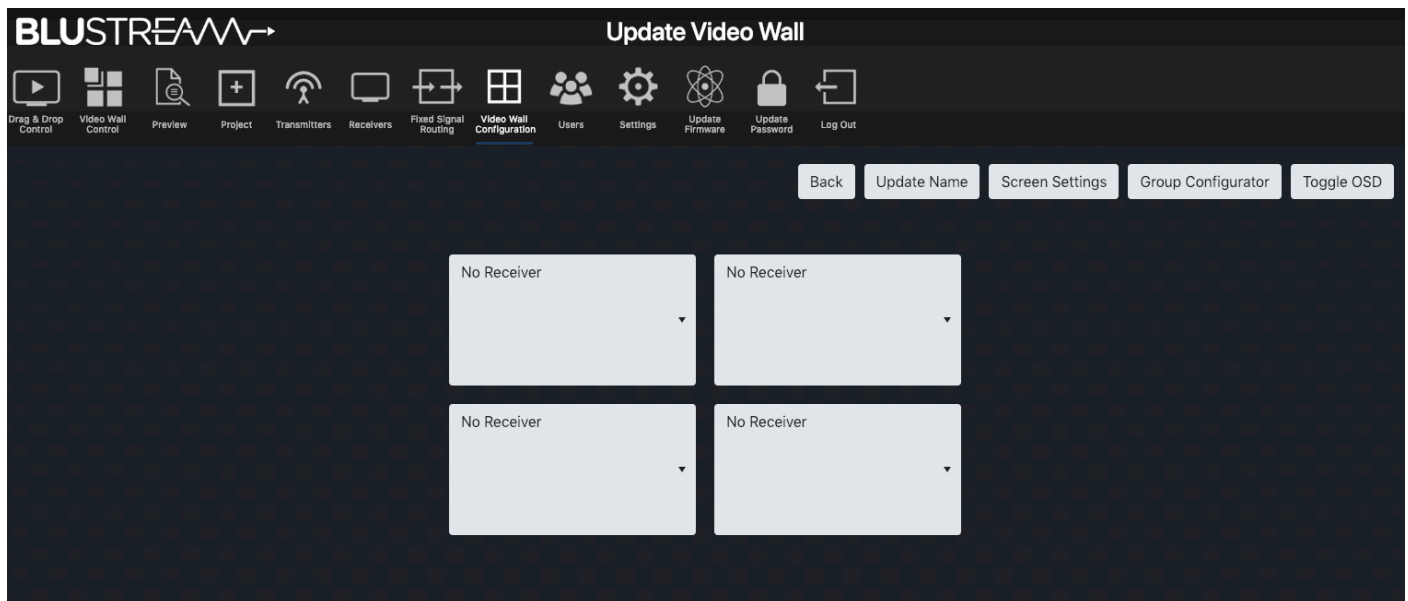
BLUSTREAM

Update Video Wall

Drag & Drop Control
Video Wall Control
Preview
Project
Transmitters
Receivers
Fixed Signal Routing
Video Wall Configuration
Users
Settings
Update Firmware
Update Password
Log Out

Back
Update Name
Screen Settings
Group Configurator
Toggle OSD

No Receiver

No Receiver

No Receiver

No Receiver